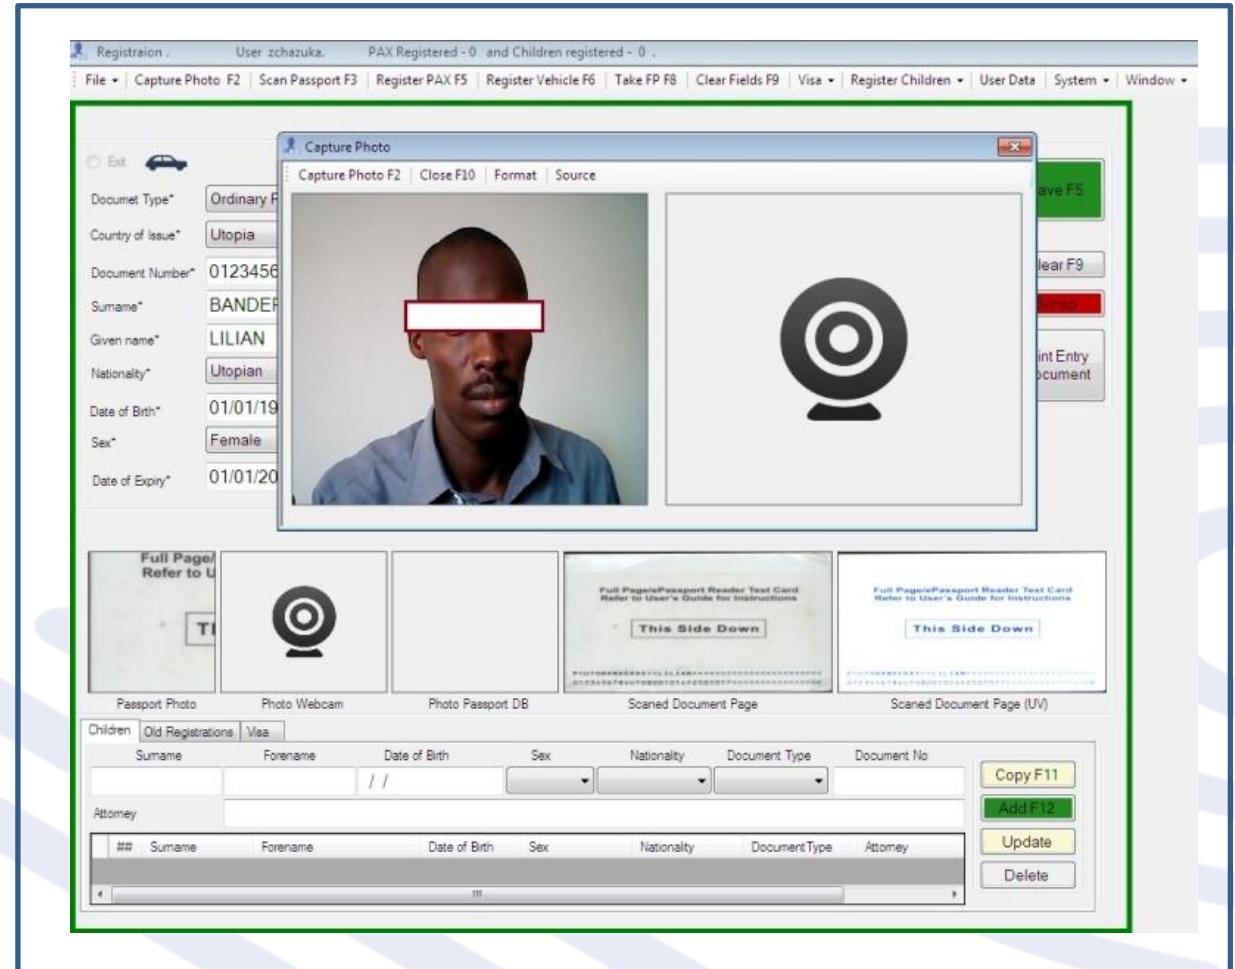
Registraion . User zchazuka. PAX Registered - 0 and Children registered - 0 .

File ▾ | Capture Photo F2 | Scan Passport F3 | Register PAX F5 | Register Vehicle F6 | Take FP F8 | Clear Fields F9 | Visa ▾ | Register Children ▾ | User Data | System ▾ | Window ▾

Exit

Documet Type* Ordinary F

Country of Issue* Utopia

Document Number* 0123456

Surname* BANDEF

Given name* LILIAN

Nationality* Utopian

Date of Birth* 01/01/19

Sex* Female

Date of Expiry* 01/01/20

Capture Photo

Capture Photo F2 | Close F10 | Format | Source

ave F5

lear F9

int Entry
ocument

Full Page/
Refer to U

TI

Full Page/ePassport Reader Test Card
Refer to User's Guide for Instructions

This Side Down

Full Page/ePassport Reader Test Card
Refer to User's Guide for Instructions

This Side Down

Passport Photo | Photo Webcam | Photo Passport DB | Scaned Document Page | Scaned Document Page (UV)

Children | Old Registrations | Visa

Surname | Forename | Date of Birth | Sex | Nationality | Document Type | Document No

/ /

Attorney

Copy F11

Add F12

Update

Delete

| ## | Surname | Forename | Date of Birth | Sex | Nationality | Document Type | Attorney |
|---|---|---|---|---|---|---|---|